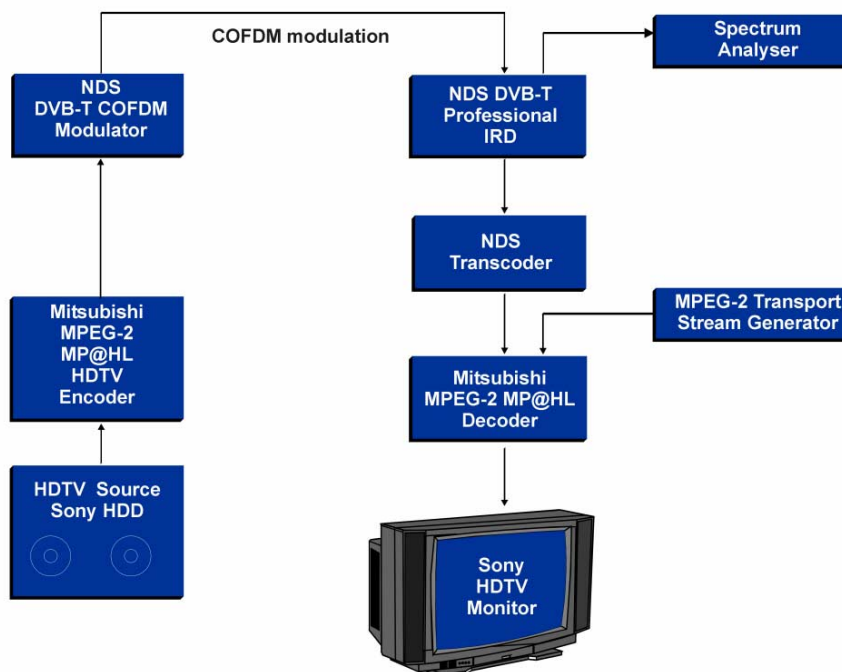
COFDM modulation

NDS DVB-T COFDM Modulator

NDS DVB-T Professional IRD

Spectrum Analyser

NDS Transcoder

MPEG-2 Transport Stream Generator

Mitsubishi MPEG-2 MP@HL HDTV Encoder

Mitsubishi MPEG-2 MP@HL Decoder

HDTV Source Sony HDD

Sony HDTV Monitor